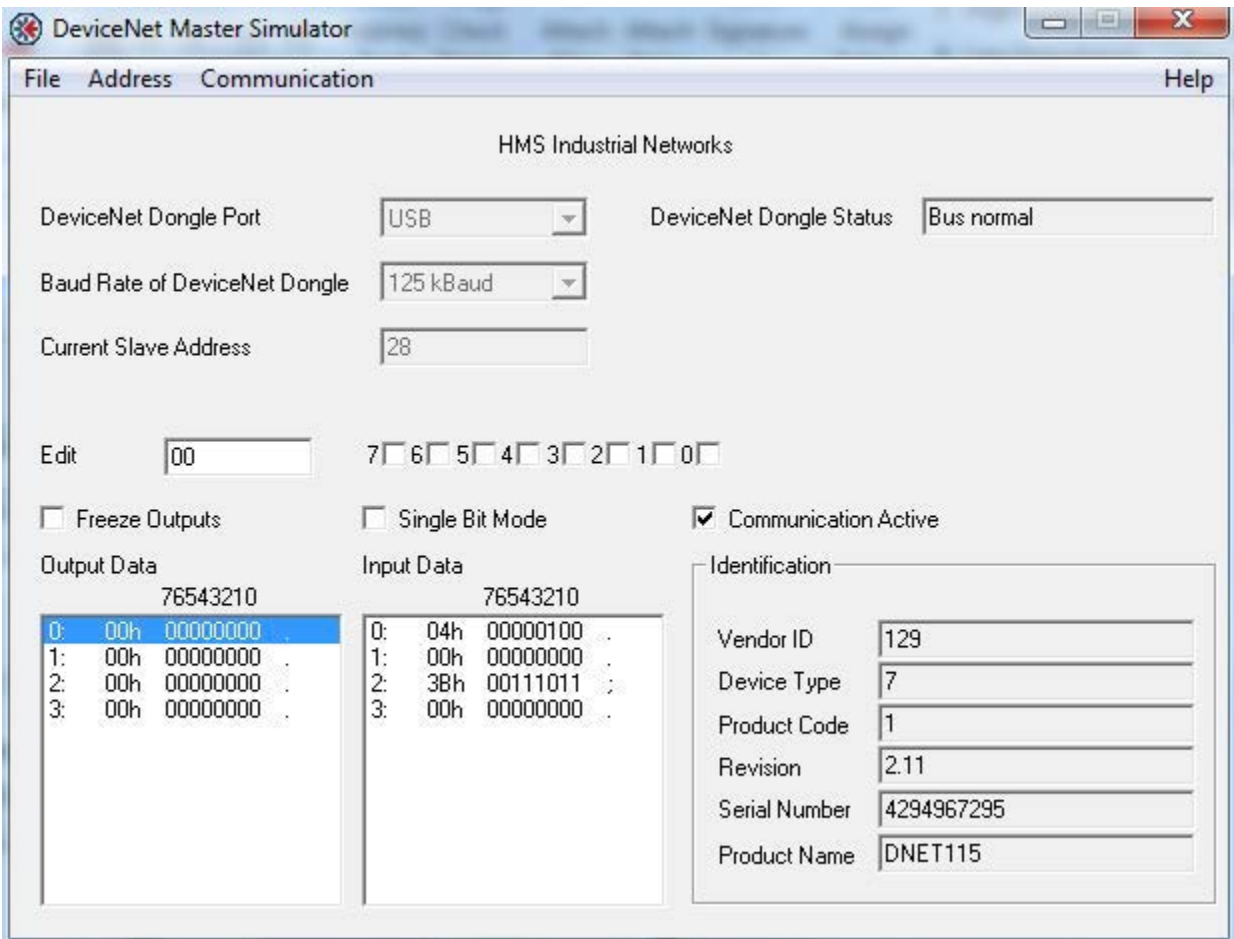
DeviceNet Master Simulator

File Address Communication Help

HMS Industrial Networks

DeviceNet Dongle Port USB

DeviceNet Dongle Status Bus normal

Baud Rate of DeviceNet Dongle 125 kBaud

Current Slave Address 28

Edit 00

7 6 5 4 3 2 1 0

Freeze Outputs

Single Bit Mode

Communication Active

Output Data
76543210
0: 00h 00000000 .
1: 00h 00000000 .
2: 00h 00000000 .
3: 00h 00000000 .

Input Data
76543210
0: 04h 00000100 .
1: 00h 00000000 .
2: 3Bh 00111011 ;
3: 00h 00000000 .

Identification

Vendor ID 129
Device Type 7
Product Code 1
Revision 2.11
Serial Number 4294967295
Product Name DNET115